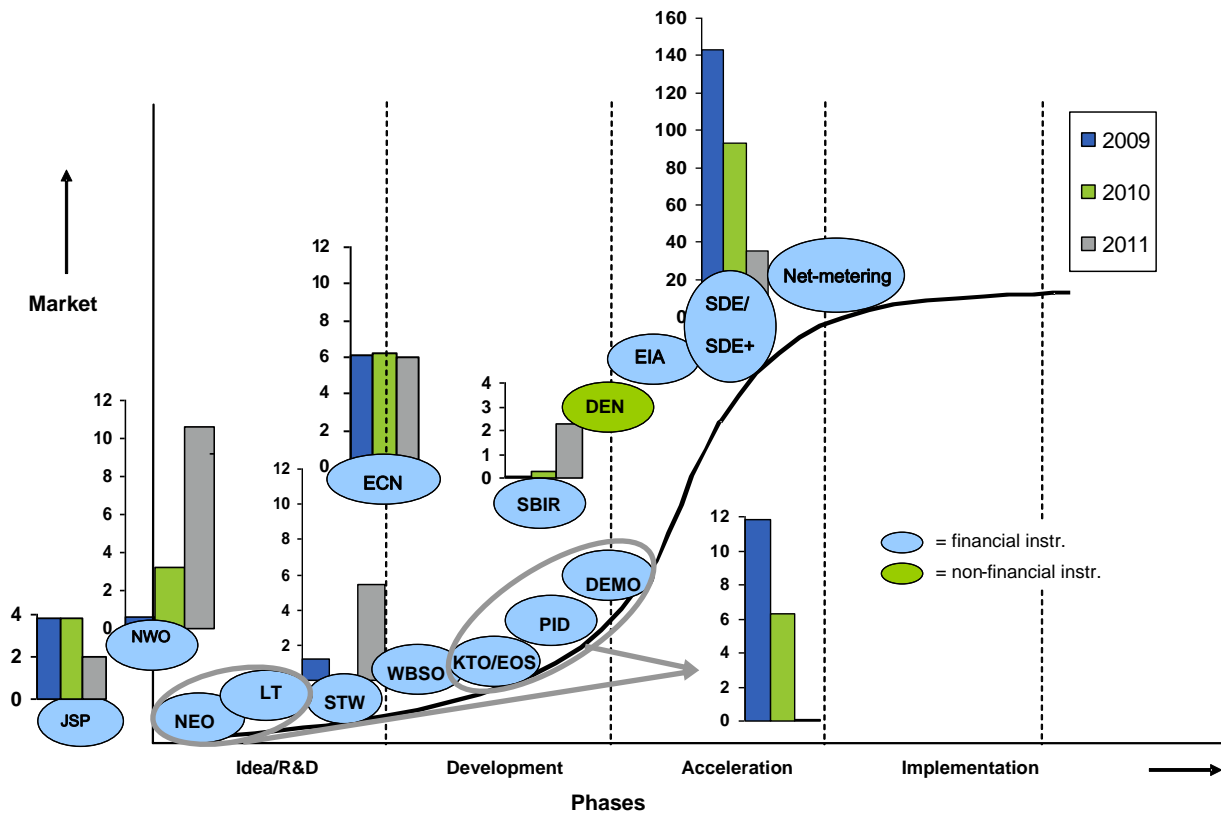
Market

4
2
0
JSP

12
10
8
6
4
2
0
NWO

NEO
LT

12
10
8
6
4
2
STW

12
10
8
6
4
2
0
ECN

WBSO
KTO/EOS
PID
DEMO

4
3
2
1
0
SBIR

DEN
EIA

160
140
120
100
80
60
40
20
0
SDE/
SDE+
Net-metering

2009
2010
2011

12
10
8
6
4
2
0

= financial instr.
= non-financial instr.

Idea/R&D
Development
Acceleration
Implementation

Phases